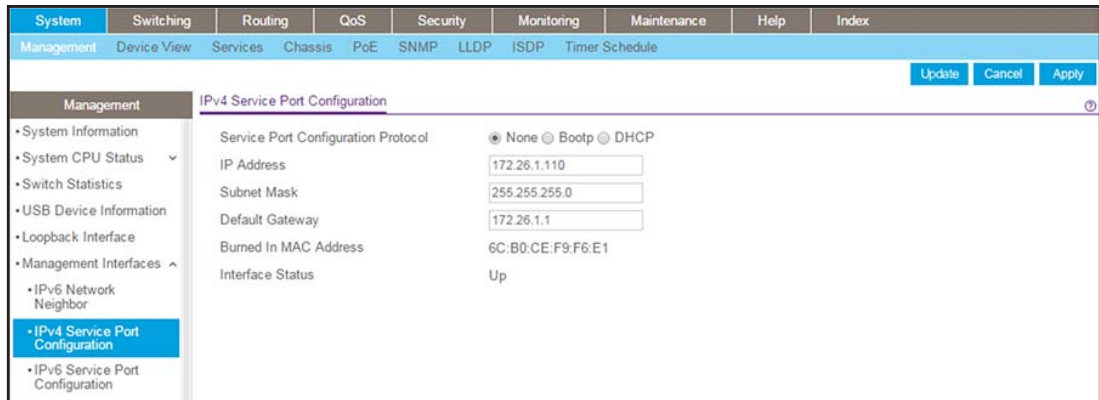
System | Switching | Routing | QoS | Security | Monitoring | Maintenance | Help | Index

Management | Device View | Services | Chassis | PoE | SNMP | LLDP | ISDP | Timer Schedule

Update | Cancel | Apply

Management

• System Information
• System CPU Status
• Switch Statistics
• USB Device Information
• Loopback Interface
• Management Interfaces
• IPv6 Network Neighbor
• IPv4 Service Port Configuration
• IPv6 Service Port Configuration

IPv4 Service Port Configuration

| | |
|---|---|
| Service Port Configuration Protocol | None Bootp DHCP |
| IP Address | 172.26.1.110 |
| Subnet Mask | 255.255.255.0 |
| Default Gateway | 172.26.1.1 |
| Burned In MAC Address | 6C:B0:CE:F9:F6:E1 |
| Interface Status | Up |